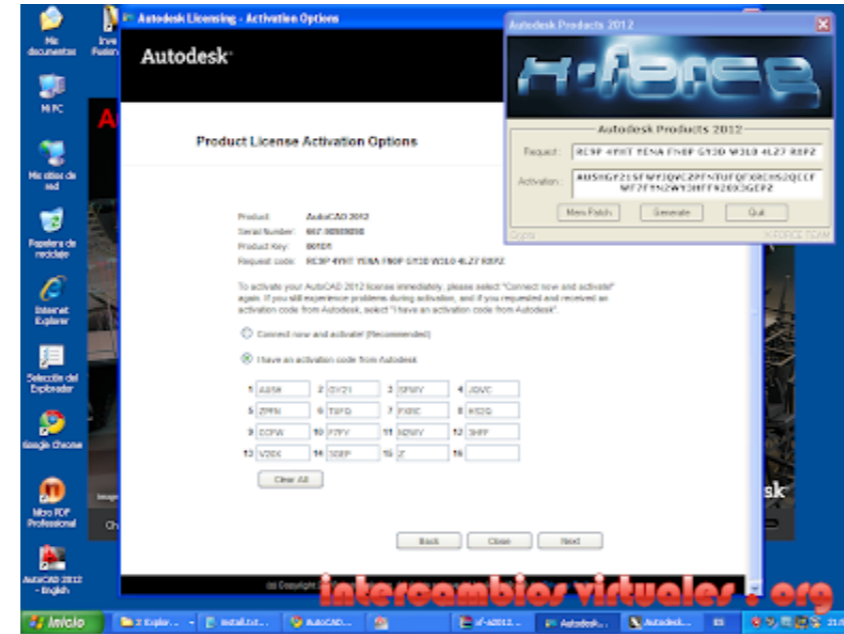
Mis documentos

Mi PC

Mis sitios de red

Papelera de reciclaje

Internet Explorer

Selección del Explorador

Google Chrome

Nitro PDF Professional

AutoCAD 2012 - English

Autodesk Licensing - Activation Options

Autodesk

Product License Activation Options

Product: AutoCAD 2012
Serial Number: 667-98989898
Product Key: 001D1
Request code: RE9P 4YHT YENA FN0P GY3D W3L0 4L27 R0PZ

To activate your AutoCAD 2012 license immediately, please select "Connect now and activate" again. If you still experience problems during activation, and if you requested and received an activation code from Autodesk, select "I have an activation code from Autodesk".

Connect now and activate! (Recommended)

I have an activation code from Autodesk

| 1 AUSN | 2 GY21 | 3 SFWY | 4 JQVC |
|---|---|---|---|
| 5 ZPFN | 6 TUFQ | 7 FXRC | 8 HS2Q |
| 9 CCFW | 10 F7FY | 11 N2WY | 12 3HFF |
| 13 V2DX | 14 3GEP | 15 Z | 16 |

Clear All

Back Close Next

Autodesk Products 2012

Autodesk Products 2012

Request: RE9P 4YHT YENA FN0P GY3D W3L0 4L27 R0PZ

Activation: AUSNGY21SFWYJQVCZPFNTUFQFXRCHS2QCCFWF7FYN2WY3HFFV2DX3GEPZ

Mem Patch Generate Quit

X-FORCE TEAM

sk

intercambios virtuales . org

Inicio 2 Explor... install.txt... AutoCAD... xf-a2012... Autodesk... Autodesk... ES 21:0